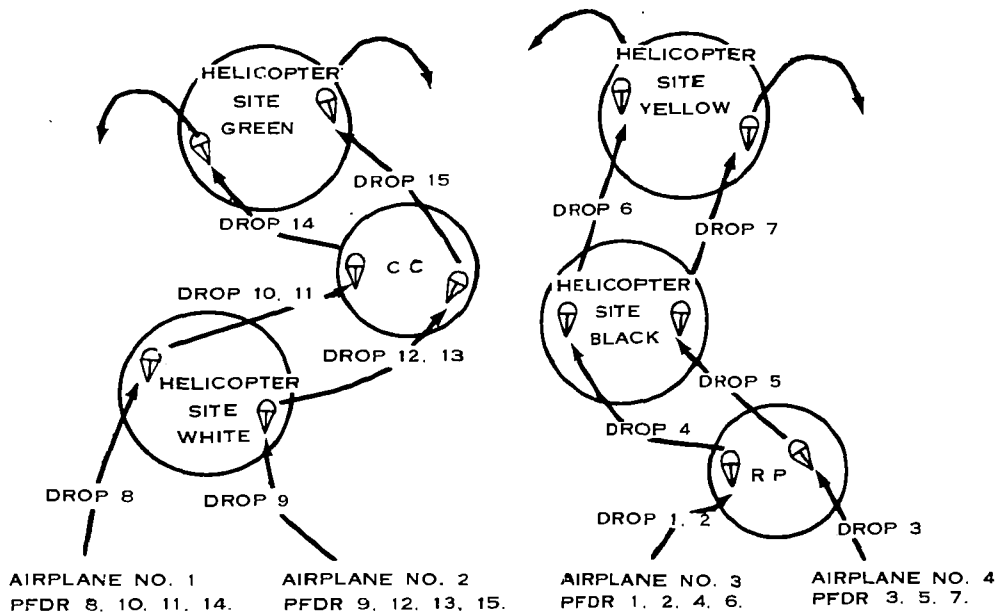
HELICOPTER SITE GREEN

DROP 15

DROP 14

C C

DROP 10, 11

DROP 12, 13

HELICOPTER SITE WHITE

DROP 8

DROP 9

AIRPLANE NO. 1
PFDR 8, 10, 11, 14.

AIRPLANE NO. 2
PFDR 9, 12, 13, 15.

HELICOPTER SITE YELLOW

DROP 6

DROP 7

HELICOPTER SITE BLACK

DROP 5

DROP 4

R P

DROP 1, 2

DROP 3

AIRPLANE NO. 3
PFDR 1, 2, 4, 6.

AIRPLANE NO. 4
PFDR 3, 5, 7.